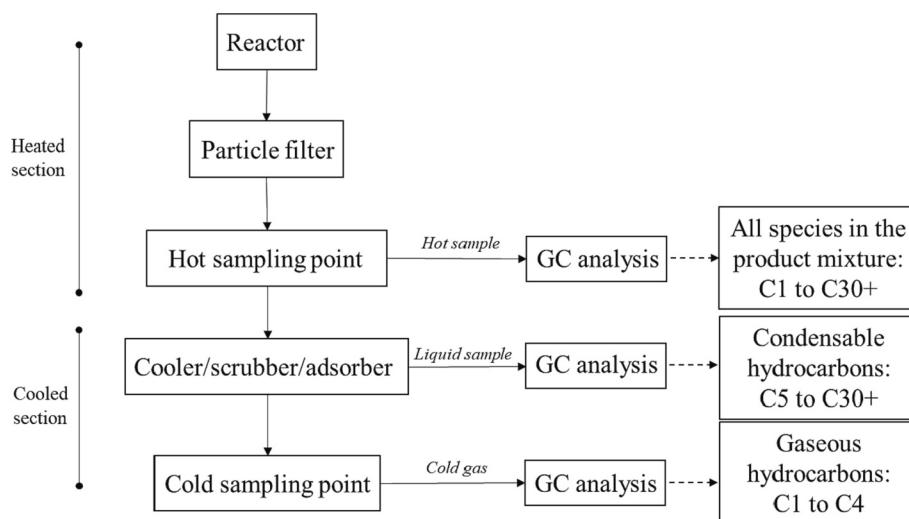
Heated section

Reactor

Particle filter

Hot sampling point

Hot sample

GC analysis

All species in the product mixture: C1 to C30+

Cooled section

Cooler/scrubber/adsorber

Liquid sample

GC analysis

Condensable hydrocarbons: C5 to C30+

Cold sampling point

Cold gas

GC analysis

Gaseous hydrocarbons: C1 to C4